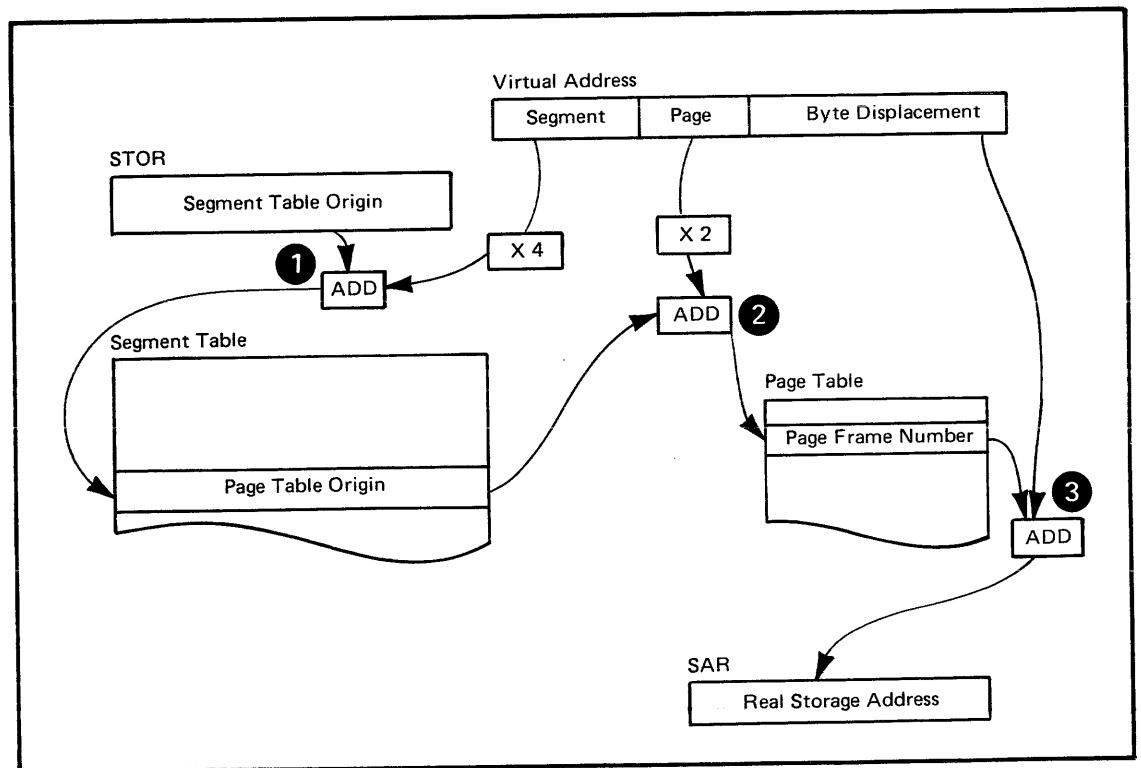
Virtual Address

| Segment | Page | Byte Displacement |
|---|---|---|

STOR

Segment Table Origin

X 4

X 2

1

ADD

ADD

2

Segment Table

Page Table Origin

Page Table

Page Frame Number

3

ADD

SAR

Real Storage Address